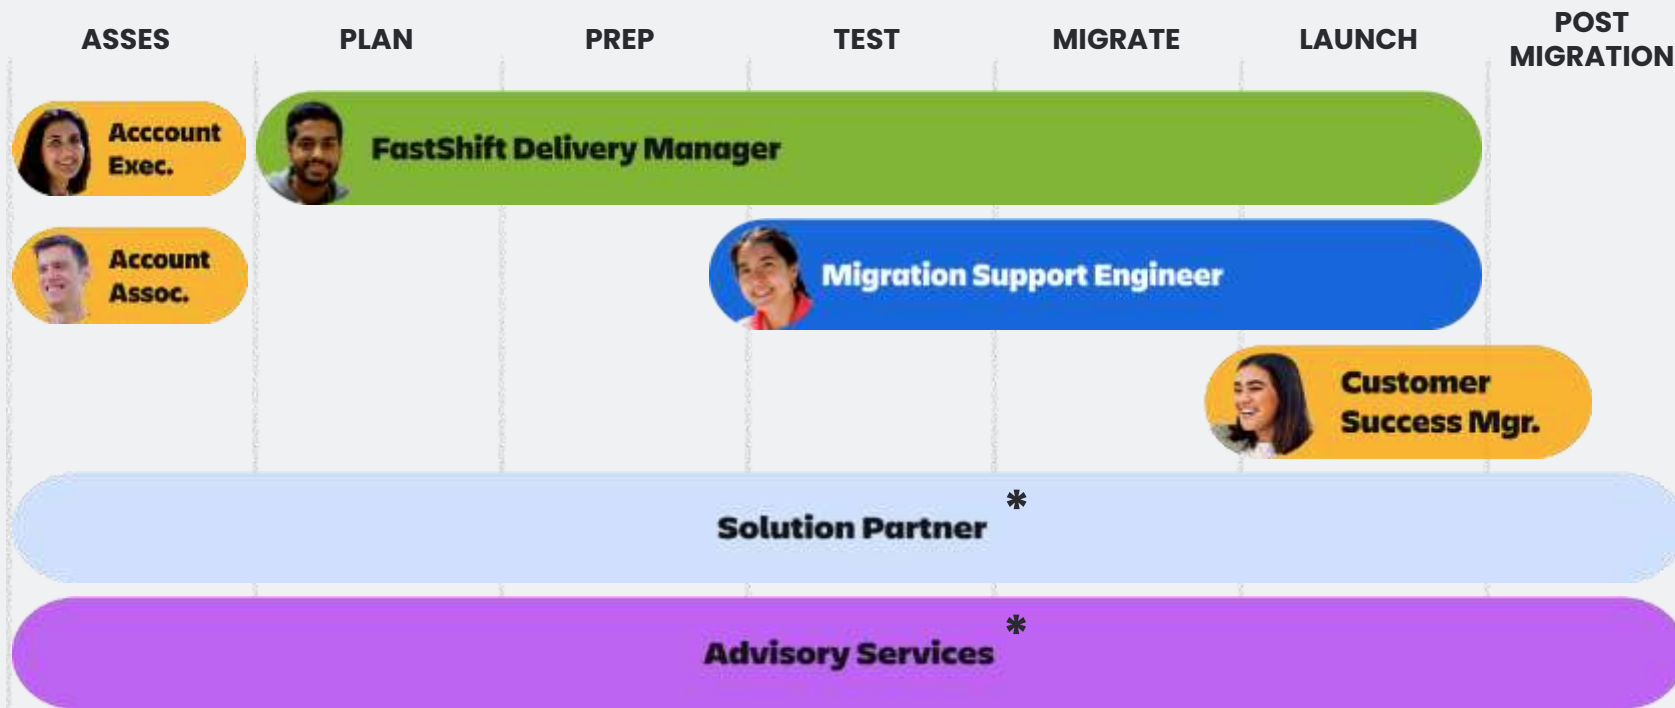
| ASSES | PLAN | PREP | TEST | MIGRATE | LAUNCH | POST MIGRATION |
|---|---|---|---|---|---|---|

Acccount Exec.

FastShift Delivery Manager

Account Assoc.

Migration Support Engineer

Customer Success Mgr.

Solution Partner *

Advisory Services *